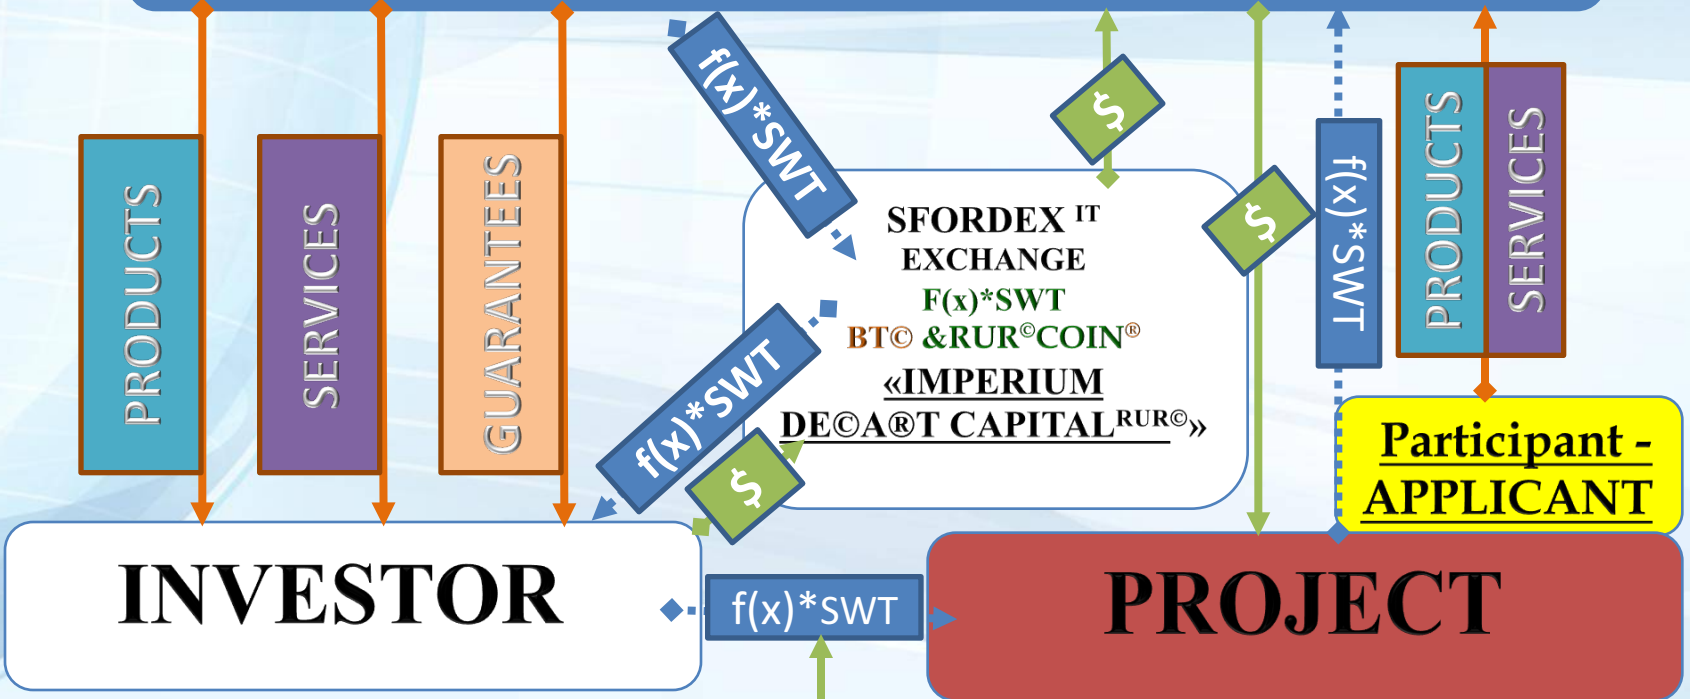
PRODUCTS

SERVICES

GUARANTEES

f(x)*SWT

$

$

f(x)*SWT

PRODUCTS

SERVICES

SFORDEX $^{IT}$
EXCHANGE
F(x)*SWT
BT© &RUR©COIN®
«IMPERIUM
DE©A®T CAPITAL$^{RUR©}$»

f(x)*SWT

$

Participant -
APPLICANT

INVESTOR

f(x)*SWT

PROJECT